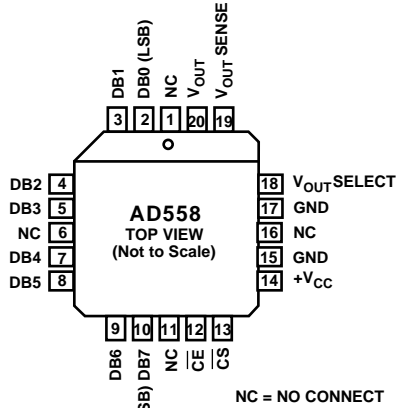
DB1 3
DB0 (LSB) 2
NC 1
$V_{OUT}$ 20
$V_{OUT}$ SENSE 19

DB2 4
DB3 5
NC 6
DB4 7
DB5 8

AD558
TOP VIEW
(Not to Scale)

18 $V_{OUT}$SELECT
17 GND
16 NC
15 GND
14 $+V_{CC}$

9 DB6
10 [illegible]SB) DB7
11 NC
12 $\overline{CE}$
13 $\overline{CS}$

NC = NO CONNECT